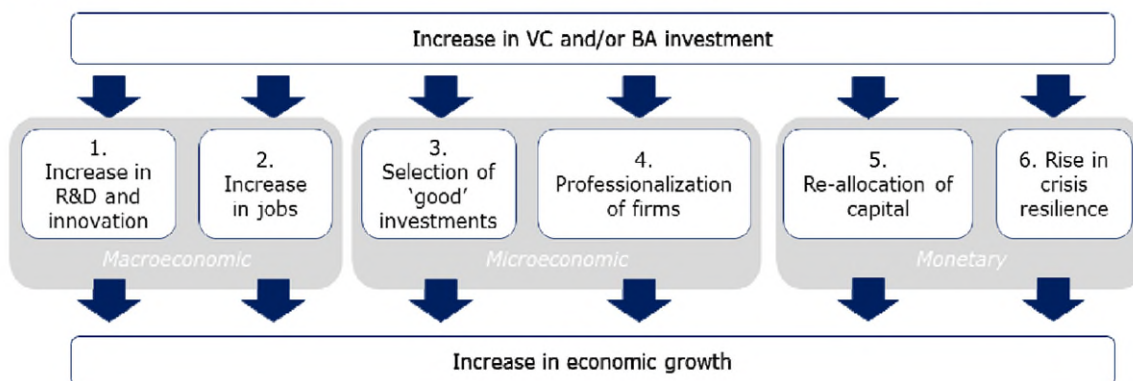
Increase in VC and/or BA investment

1. Increase in R&D and innovation

2. Increase in jobs

Macroeconomic

3. Selection of 'good' investments

4. Professionalization of firms

Microeconomic

5. Re-allocation of capital

6. Rise in crisis resilience

Monetary

Increase in economic growth